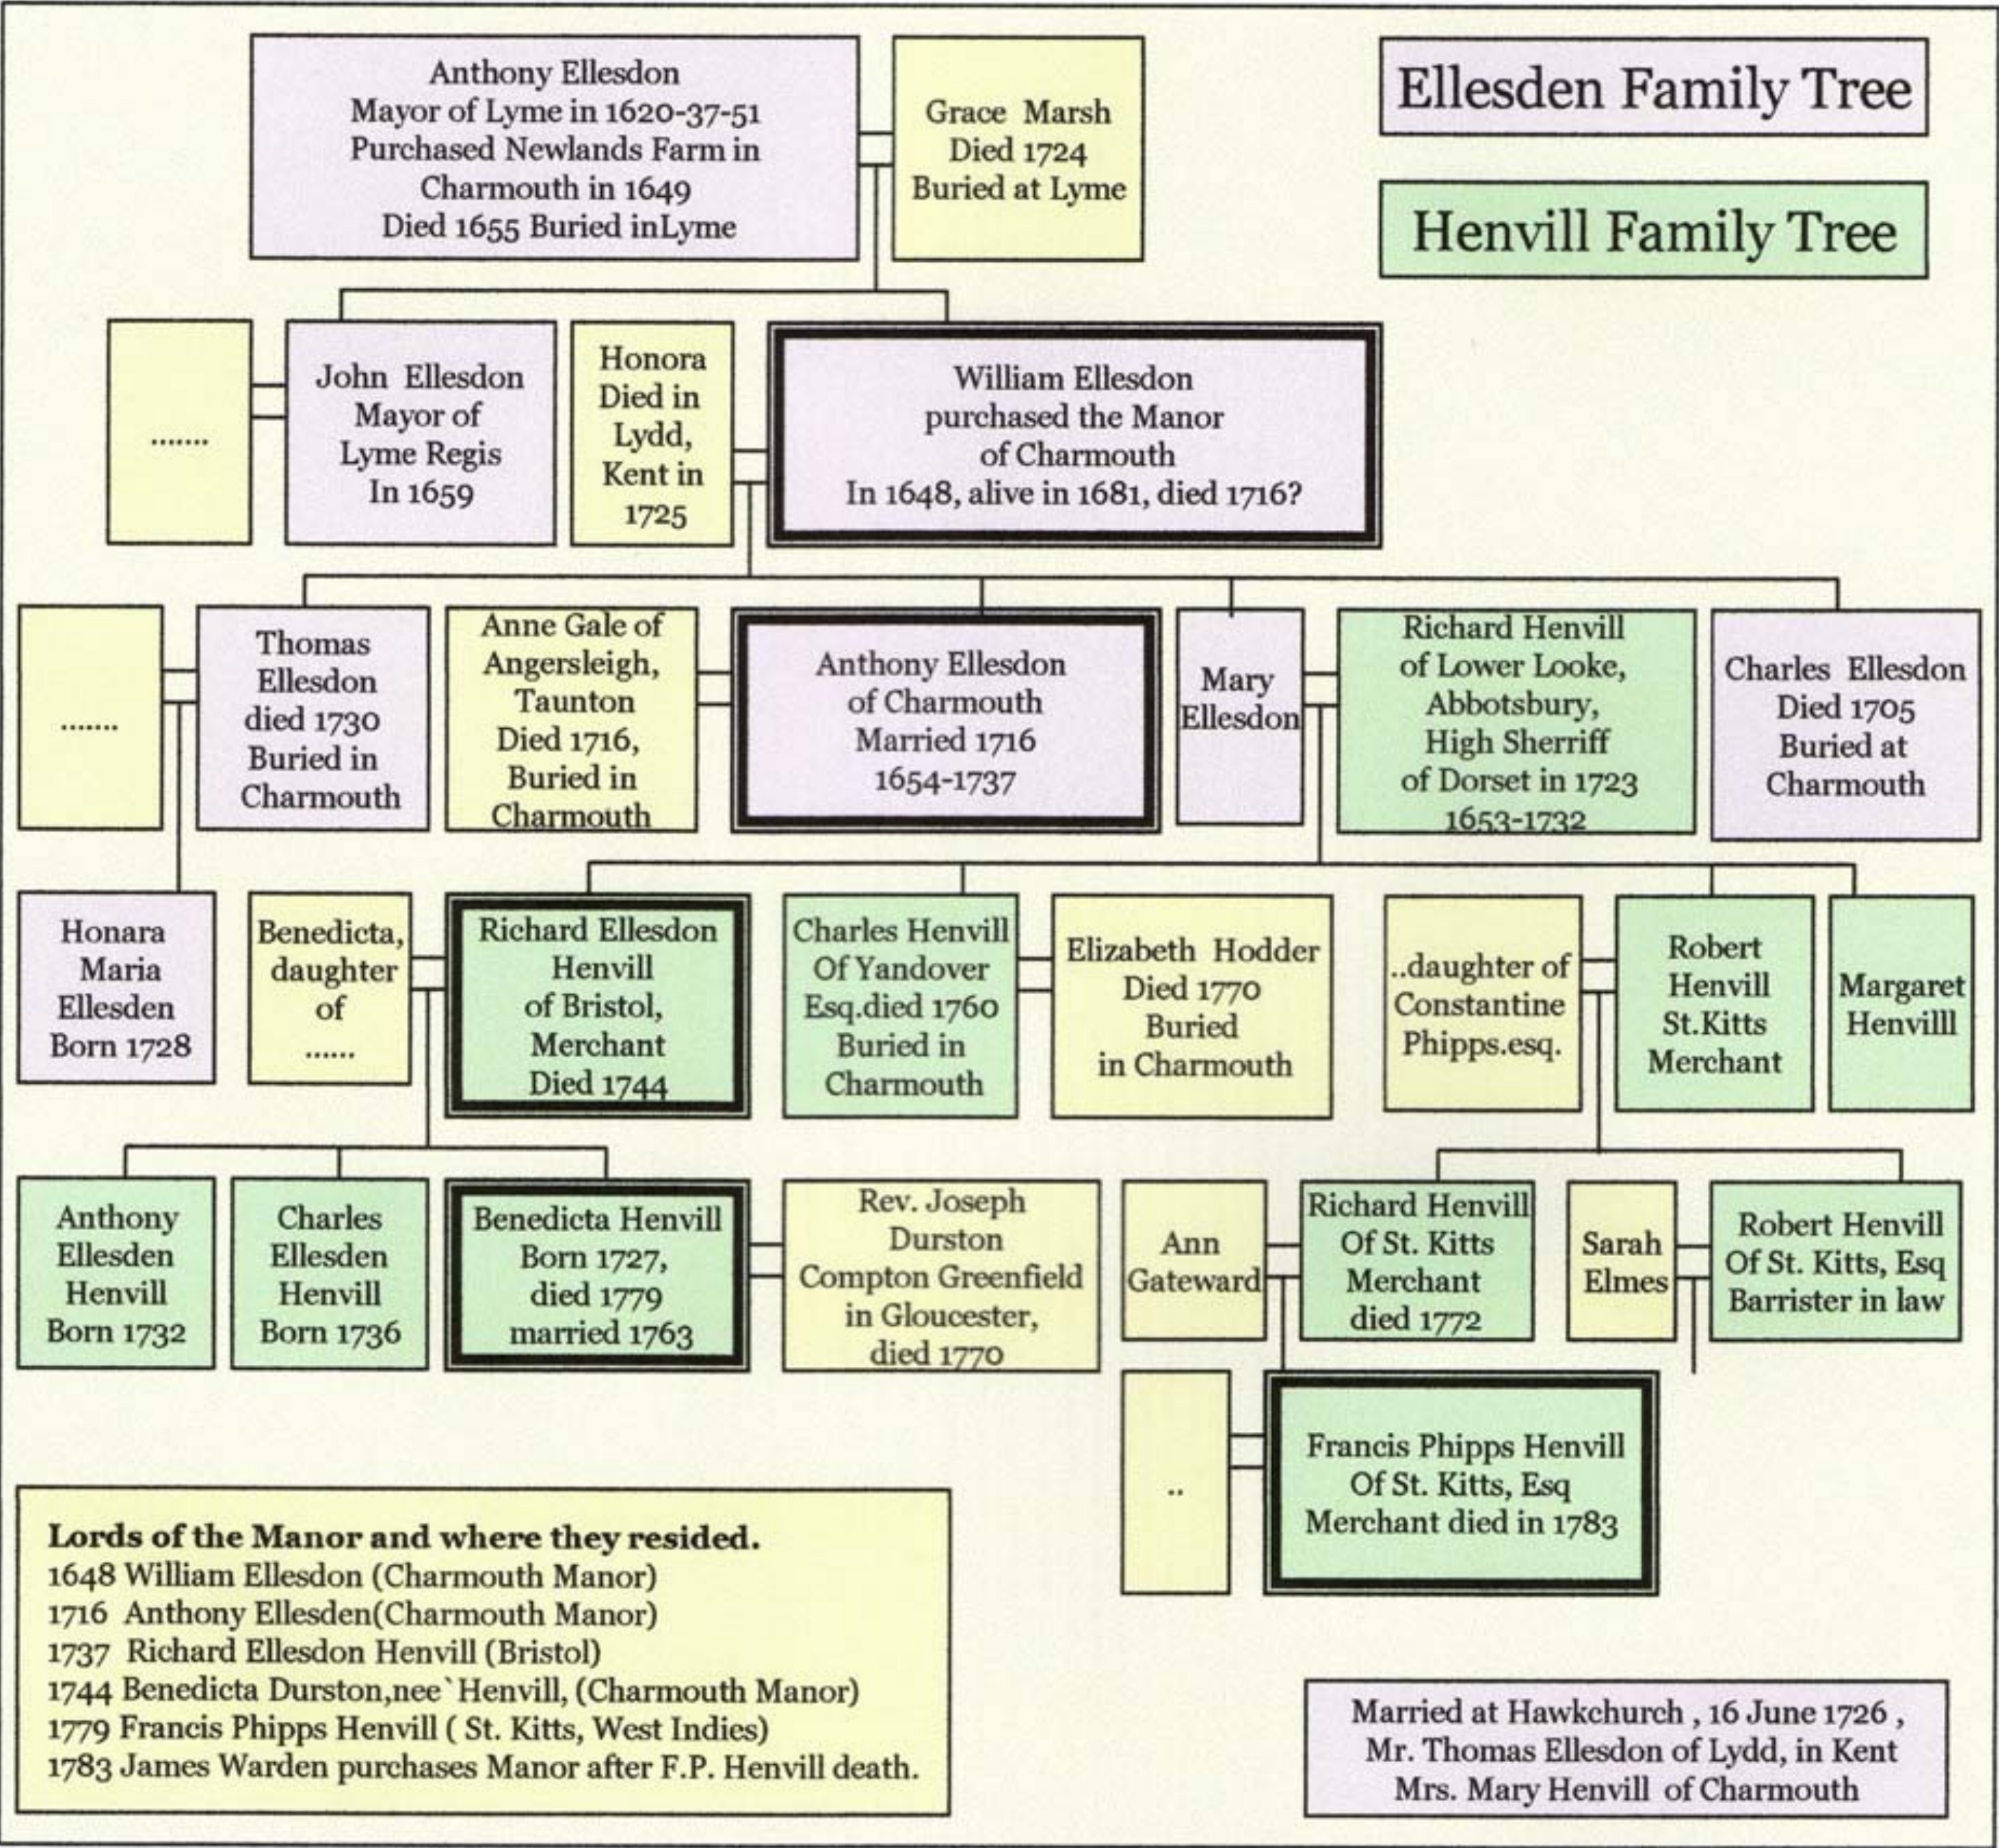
Anthony Ellesdon
Mayor of Lyme in 1620-37-51
Purchased Newlands Farm in Charmouth in 1649
Died 1655 Buried inLyme

Grace Marsh
Died 1724
Buried at Lyme

Ellesden Family Tree

Henvill Family Tree

.......

John Ellesdon
Mayor of Lyme Regis
In 1659

Honora
Died in Lydd, Kent in 1725

William Ellesdon
purchased the Manor of Charmouth
In 1648, alive in 1681, died 1716?

.......

Thomas Ellesdon
died 1730
Buried in Charmouth

Anne Gale of Angersleigh, Taunton
Died 1716,
Buried in Charmouth

Anthony Ellesdon
of Charmouth
Married 1716
1654-1737

Mary Ellesdon

Richard Henvill
of Lower Looke, Abbotsbury,
High Sherriff
of Dorset in 1723
1653-1732

Charles Ellesdon
Died 1705
Buried at Charmouth

Honara Maria Ellesden
Born 1728

Benedicta, daughter of
......

Richard Ellesdon Henvill
of Bristol,
Merchant
Died 1744

Charles Henvill
Of Yandover
Esq.died 1760
Buried in Charmouth

Elizabeth Hodder
Died 1770
Buried
in Charmouth

..daughter of Constantine Phipps.esq.

Robert Henvill
St.Kitts
Merchant

Margaret Henvilll

Anthony Ellesden Henvill
Born 1732

Charles Ellesden Henvill
Born 1736

Benedicta Henvill
Born 1727,
died 1779
married 1763

Rev. Joseph Durston
Compton Greenfield
in Gloucester,
died 1770

Ann Gateward

Richard Henvill
Of St. Kitts
Merchant
died 1772

Sarah Elmes

Robert Henvill
Of St. Kitts, Esq
Barrister in law

..

Francis Phipps Henvill
Of St. Kitts, Esq
Merchant died in 1783

**Lords of the Manor and where they resided.**
1648 William Ellesdon (Charmouth Manor)
1716 Anthony Ellesden(Charmouth Manor)
1737 Richard Ellesdon Henvill (Bristol)
1744 Benedicta Durston,nee`Henvill, (Charmouth Manor)
1779 Francis Phipps Henvill ( St. Kitts, West Indies)
1783 James Warden purchases Manor after F.P. Henvill death.

Married at Hawkchurch , 16 June 1726 ,
Mr. Thomas Ellesdon of Lydd, in Kent
Mrs. Mary Henvill of Charmouth